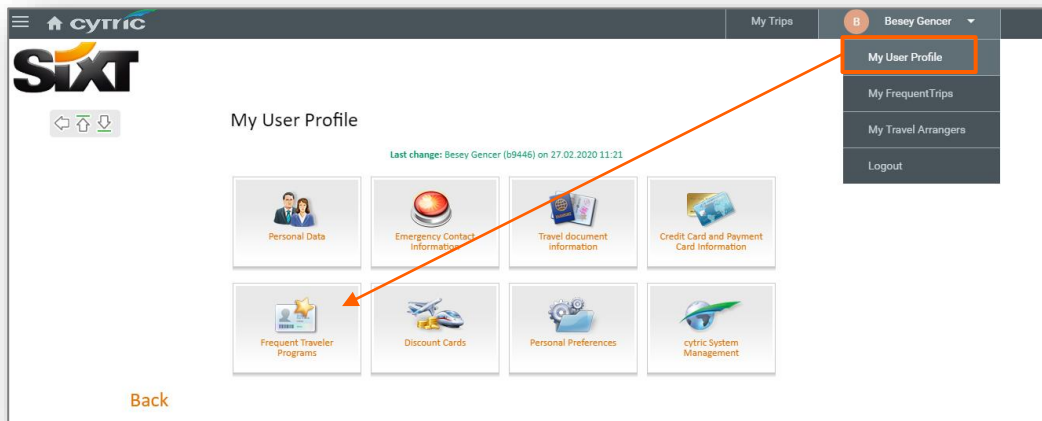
cytric

My Trips

B Besey Gencer

My User Profile

My FrequentTrips

My Travel Arrangers

Logout

SIXT

My User Profile

Last change: Besey Gencer (b9446) on 27.02.2020 11:21

Personal Data

Emergency Contact Information

Travel document information

Credit Card and Payment Card Information

Frequent Traveler Programs

Discount Cards

Personal Preferences

cytric System Management

Back